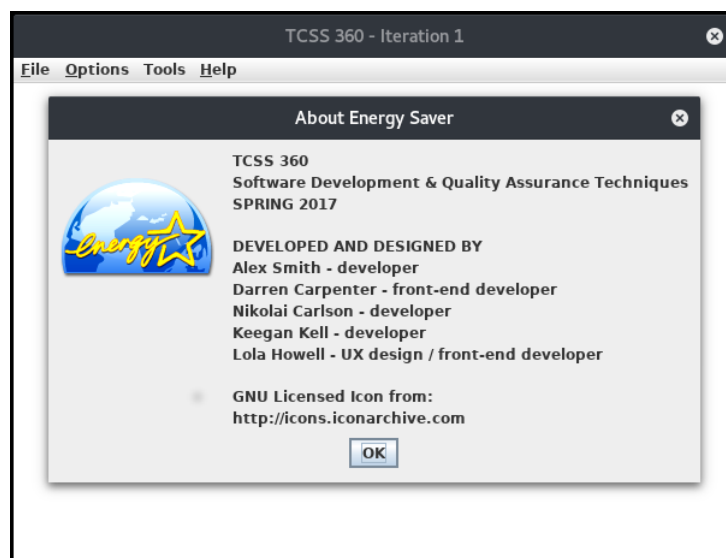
TCSS 360 - Iteration 1

File Options Tools Help

About Energy Saver

energy

TCSS 360
Software Development & Quality Assurance Techniques
SPRING 2017

DEVELOPED AND DESIGNED BY
Alex Smith - developer
Darren Carpenter - front-end developer
Nikolai Carlson - developer
Keegan Kell - developer
Lola Howell - UX design / front-end developer

GNU Licensed Icon from:
http://icons.iconarchive.com

OK